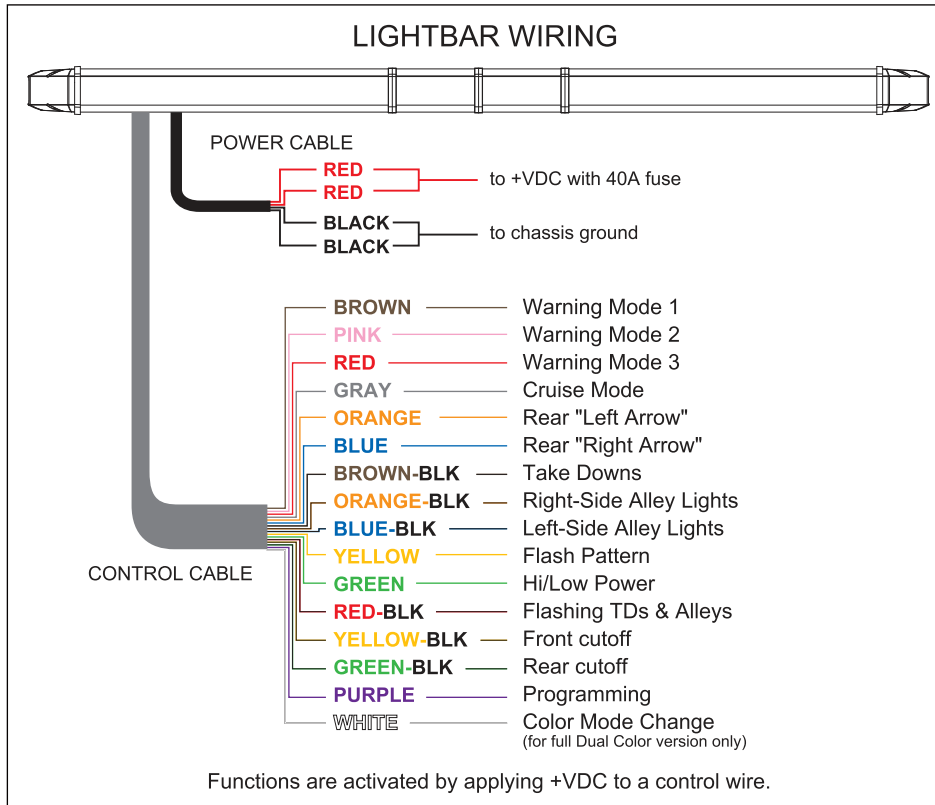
LIGHTBAR WIRING

POWER CABLE

RED
RED
to +VDC with 40A fuse

BLACK
BLACK
to chassis ground

BROWN Warning Mode 1
PINK Warning Mode 2
RED Warning Mode 3
GRAY Cruise Mode
ORANGE Rear "Left Arrow"
BLUE Rear "Right Arrow"
BROWN-BLK Take Downs
ORANGE-BLK Right-Side Alley Lights
BLUE-BLK Left-Side Alley Lights
YELLOW Flash Pattern
GREEN Hi/Low Power
RED-BLK Flashing TDs & Alleys
YELLOW-BLK Front cutoff
GREEN-BLK Rear cutoff
PURPLE Programming
WHITE Color Mode Change
(for full Dual Color version only)

CONTROL CABLE

Functions are activated by applying +VDC to a control wire.